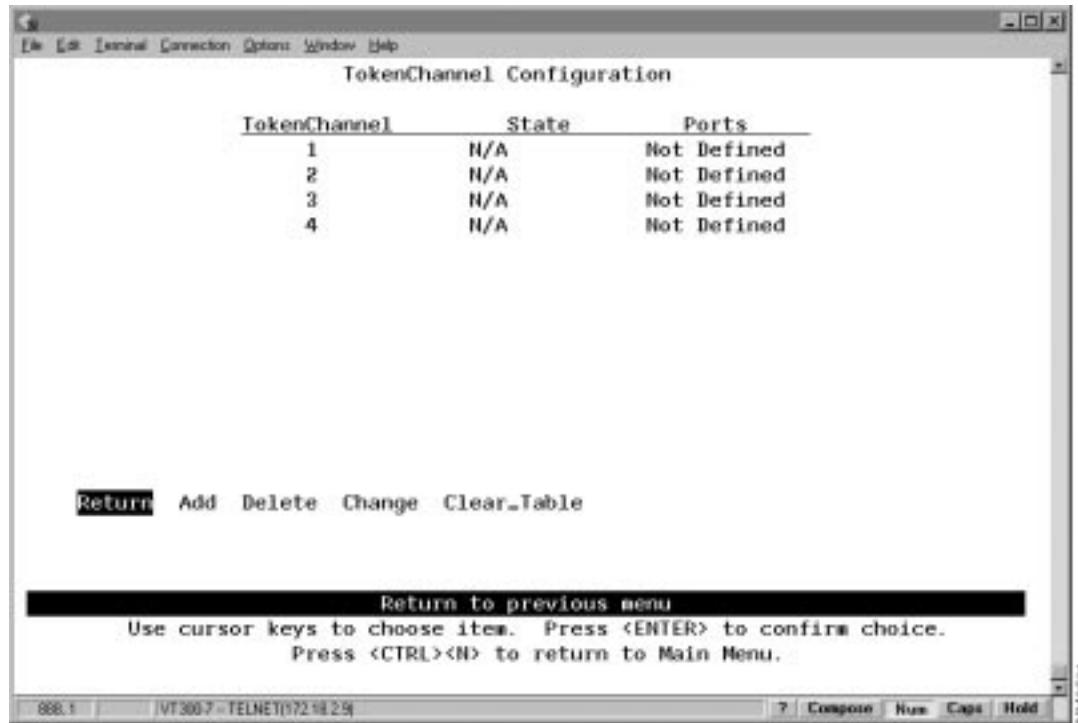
File Edit Terminal Connection Options Window Help

TokenChannel Configuration

| TokenChannel | State | Ports |
|---|---|---|
| 1 | N/A | Not Defined |
| 2 | N/A | Not Defined |
| 3 | N/A | Not Defined |
| 4 | N/A | Not Defined |

Return Add Delete Change Clear_Table

Return to previous menu
Use cursor keys to choose item. Press <ENTER> to confirm choice.
Press <CTRL><N> to return to Main Menu.

888.1 VT300-7 - TELNET(172.18.2.9) ? Compose Num Caps Hold